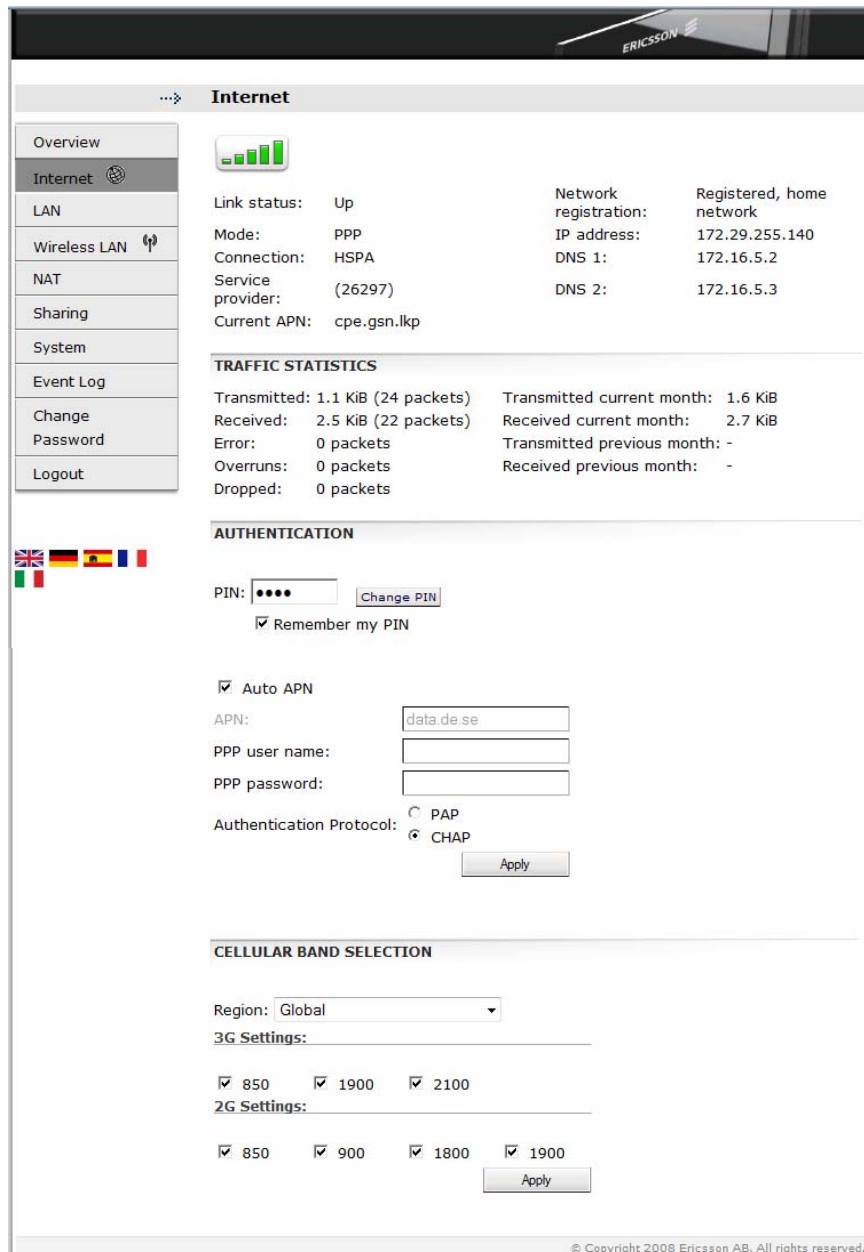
ERICSSON

Internet

Overview
Internet
LAN
Wireless LAN
NAT
Sharing
System
Event Log
Change Password
Logout

| | | | |
|---|---|---|---|
| Link status: | Up | Network registration: | Registered, home network |
| Mode: | PPP | IP address: | 172.29.255.140 |
| Connection: | HSPA | DNS 1: | 172.16.5.2 |
| Service provider: | (26297) | DNS 2: | 172.16.5.3 |
| Current APN: | cpe.gsn.lkp | | |

TRAFFIC STATISTICS

| | | | |
|---|---|---|---|
| Transmitted: | 1.1 KiB (24 packets) | Transmitted current month: | 1.6 KiB |
| Received: | 2.5 KiB (22 packets) | Received current month: | 2.7 KiB |
| Error: | 0 packets | Transmitted previous month: | - |
| Overruns: | 0 packets | Received previous month: | - |
| Dropped: | 0 packets | | |

AUTHENTICATION

PIN: •••• Change PIN
☑ Remember my PIN

☑ Auto APN
APN: data.de.se
PPP user name:
PPP password:
Authentication Protocol: ○ PAP ◉ CHAP
Apply

CELLULAR BAND SELECTION

Region: Global
3G Settings:
☑ 850 ☑ 1900 ☑ 2100
2G Settings:
☑ 850 ☑ 900 ☑ 1800 ☑ 1900
Apply

© Copyright 2008 Ericsson AB. All rights reserved.